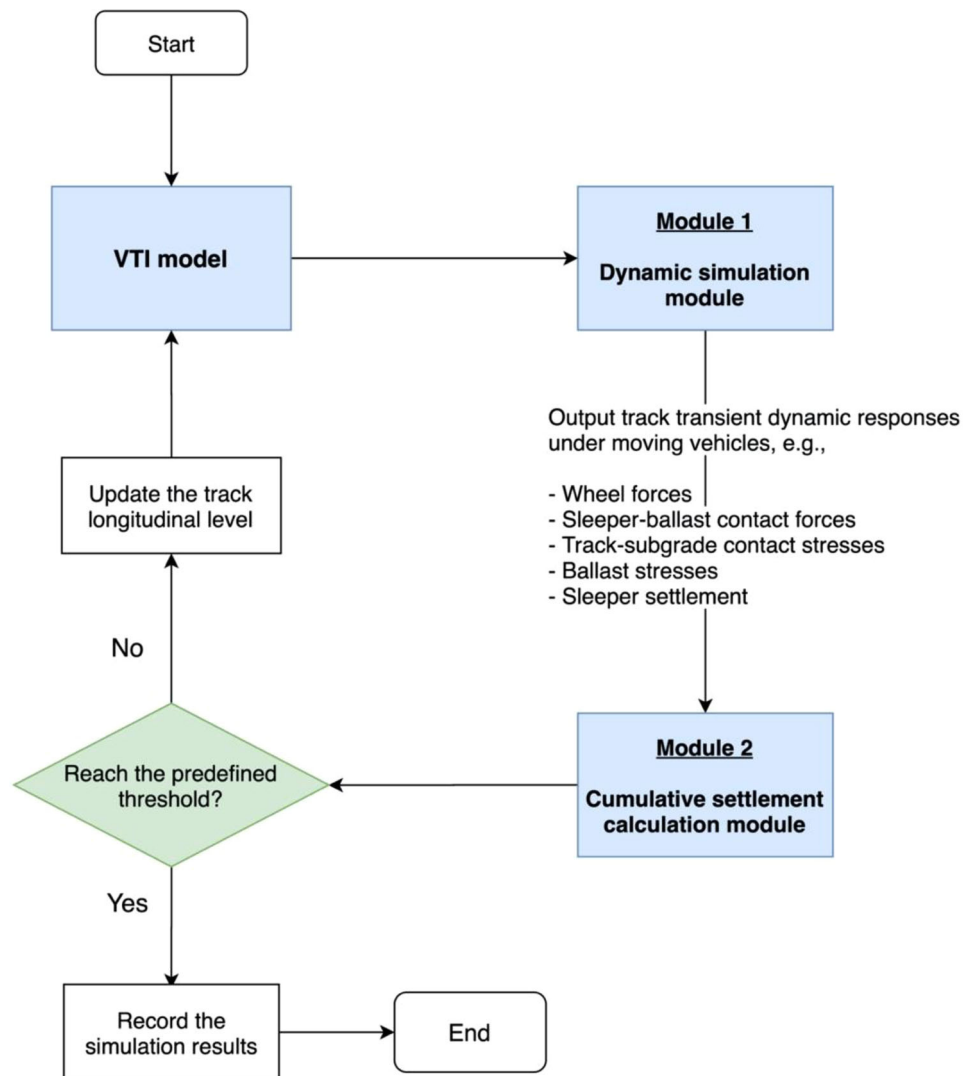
Start

VTI model

Module 1

Dynamic simulation module

Output track transient dynamic responses under moving vehicles, e.g.,

- Wheel forces
- Sleeper-ballast contact forces
- Track-subgrade contact stresses
- Ballast stresses
- Sleeper settlement

Update the track longitudinal level

No

Reach the predefined threshold?

Module 2

Cumulative settlement calculation module

Yes

Record the simulation results

End